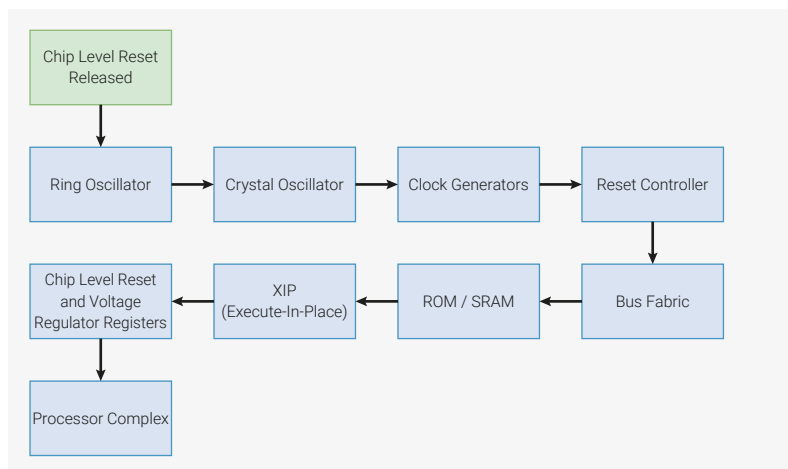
Chip Level Reset Released

Ring Oscillator

Crystal Oscillator

Clock Generators

Reset Controller

Bus Fabric

ROM / SRAM

XIP (Execute-In-Place)

Chip Level Reset and Voltage Regulator Registers

Processor Complex